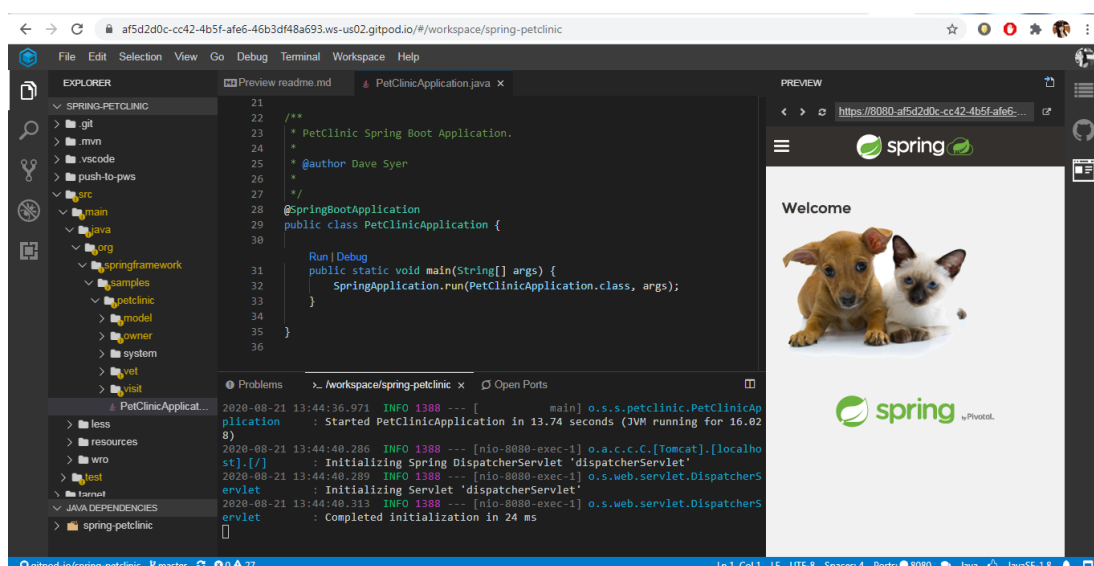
af5d2d0c-cc42-4b5f-afe6-46b3df48a693.ws-us02.gitpod.io/#/workspace/spring-petclinic

File Edit Selection View Go Debug Terminal Workspace Help

EXPLORER
SPRING-PETCLINIC
.git
.mvn
.vscode
push-to-pws
src
main
java
org
springframework
samples
petclinic
model
owner
system
vet
visit
PetClinicApplicat...
less
resources
wro
test
target
JAVA DEPENDENCIES
spring-petclinic

Preview readme.md
PetClinicApplication.java ×

21
22 /**
23 * PetClinic Spring Boot Application.
24 *
25 * @author Dave Syer
26 *
27 */
28 @SpringBootApplication
29 public class PetClinicApplication {
30
Run | Debug
31 public static void main(String[] args) {
32 SpringApplication.run(PetClinicApplication.class, args);
33 }
34
35 }
36

Problems
/workspace/spring-petclinic ×
Open Ports

2020-08-21 13:44:36.971 INFO 1388 --- [ main] o.s.s.petclinic.PetClinicApplication : Started PetClinicApplication in 13.74 seconds (JVM running for 16.028)
2020-08-21 13:44:40.286 INFO 1388 --- [nio-8080-exec-1] o.a.c.c.C.[Tomcat].[localhost].[/] : Initializing Spring DispatcherServlet 'dispatcherServlet'
2020-08-21 13:44:40.289 INFO 1388 --- [nio-8080-exec-1] o.s.web.servlet.DispatcherServlet : Initializing Servlet 'dispatcherServlet'
2020-08-21 13:44:40.313 INFO 1388 --- [nio-8080-exec-1] o.s.web.servlet.DispatcherServlet : Completed initialization in 24 ms

PREVIEW
https://8080-af5d2d0c-cc42-4b5f-afe6-...
spring
Welcome
spring by Pivotal.

gitpod-io/spring-petclinic master 0 27
Ln 1, Col 1 LF UTF-8 Spaces: 4 Ports: 8080 Java JavaSE-1.8